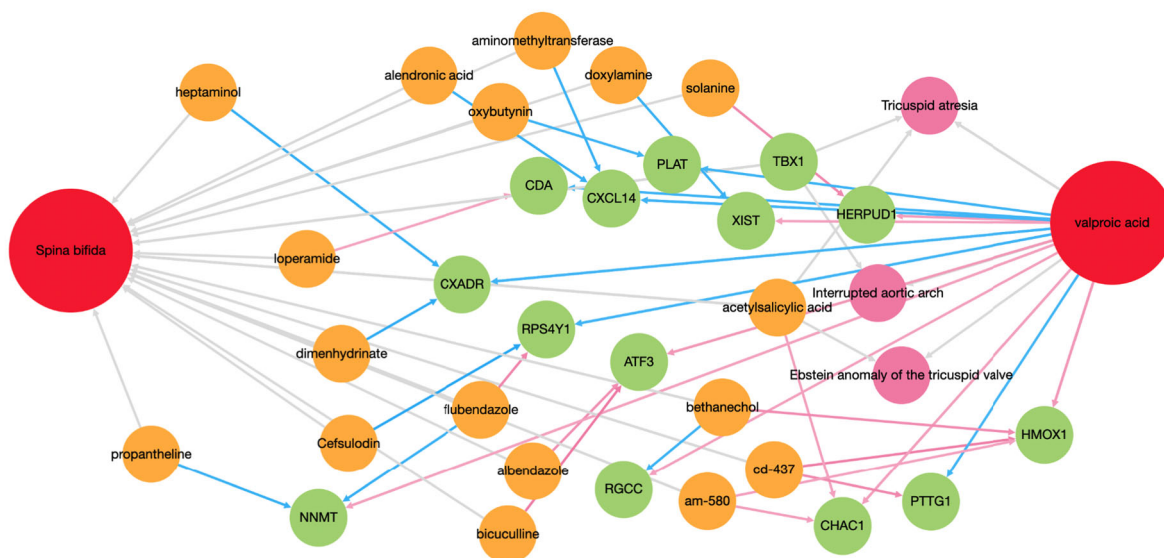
aminomethyltransferase
alendronic acid
doxylamine
solanine
heptaminol
oxybutynin
Tricuspid atresia
PLAT
TBX1
CDA
CXCL14
HERPUD1
XIST
valproic acid
Spina bifida
loperamide
CXADR
Interrupted aortic arch
acetylsalicylic acid
RPS4Y1
dimenhydrinate
ATF3
Ebstein anomaly of the tricuspid valve
flubendazole
bethanechol
HMOX1
propantheline
Cefsulodin
cd-437
albendazole
RGCC
am-580
PTTG1
NNMT
CHAC1
bicuculline